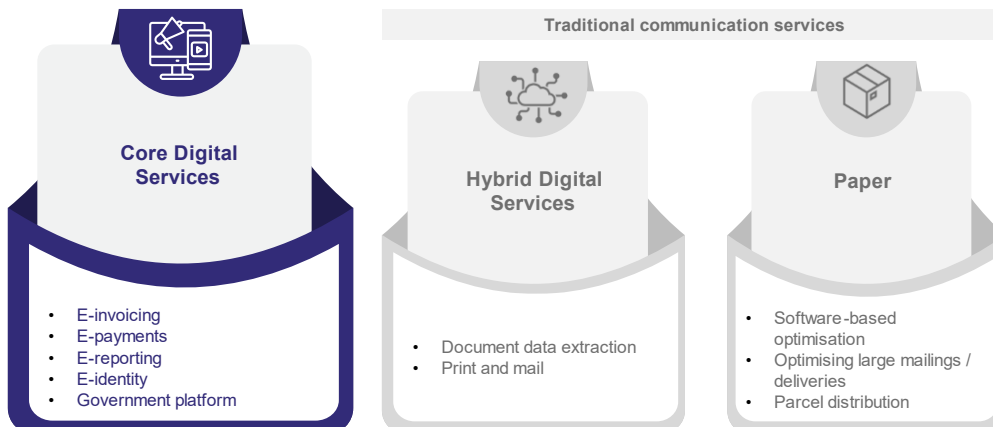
Traditional communication services

Core Digital Services

- E-invoicing
- E-payments
- E-reporting
- E-identity
- Government platform

Hybrid Digital Services

- Document data extraction
- Print and mail

Paper

- Software-based optimisation
- Optimising large mailings / deliveries
- Parcel distribution